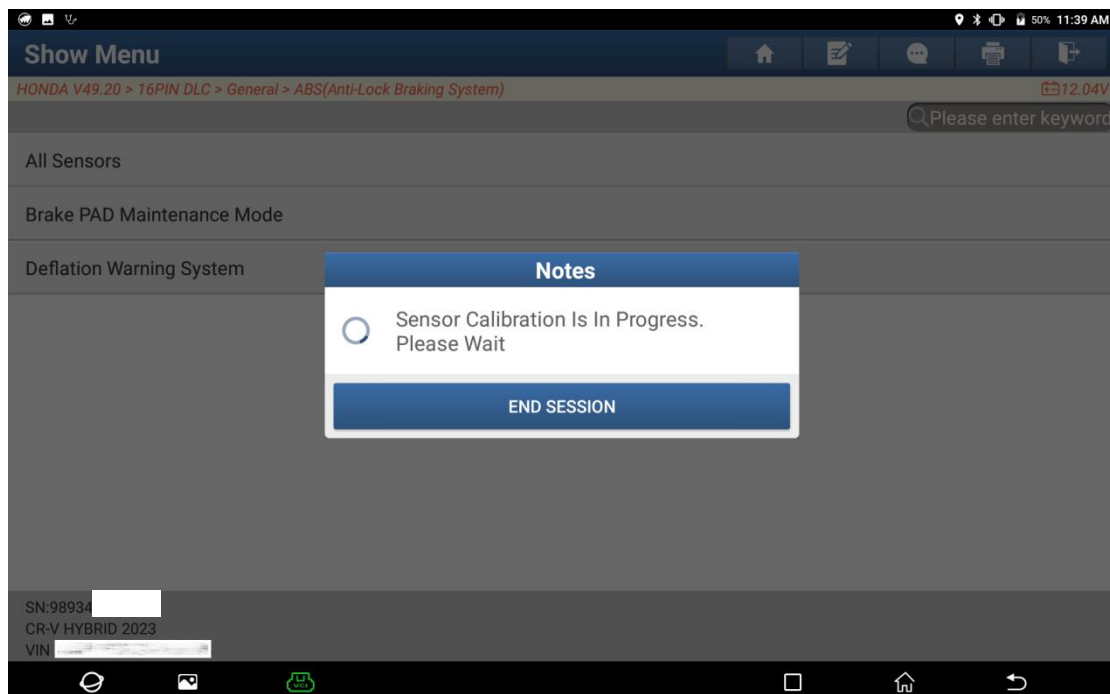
50% 11:39 AM

Show Menu

HONDA V49.20 > 16PIN DLC > General > ABS(Anti-Lock Braking System)

12.04V

Please enter keyword

All Sensors

Brake PAD Maintenance Mode

Deflation Warning System

Notes

Sensor Calibration Is In Progress. Please Wait

END SESSION

SN:98934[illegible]
CR-V HYBRID 2023
VIN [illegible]

VCI